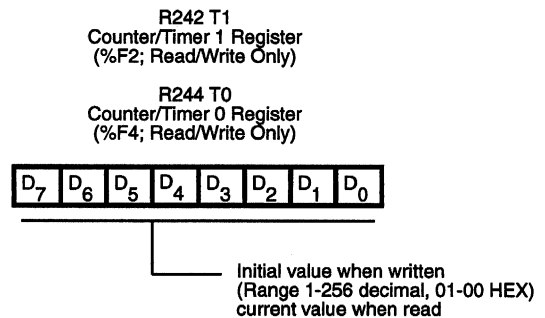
R242 T1
Counter/Timer 1 Register
(%F2; Read/Write Only)

R244 T0
Counter/Timer 0 Register
(%F4; Read/Write Only)

| $D_7$ | $D_6$ | $D_5$ | $D_4$ | $D_3$ | $D_2$ | $D_1$ | $D_0$ |
|---|---|---|---|---|---|---|---|

Initial value when written
(Range 1-256 decimal, 01-00 HEX)
current value when read